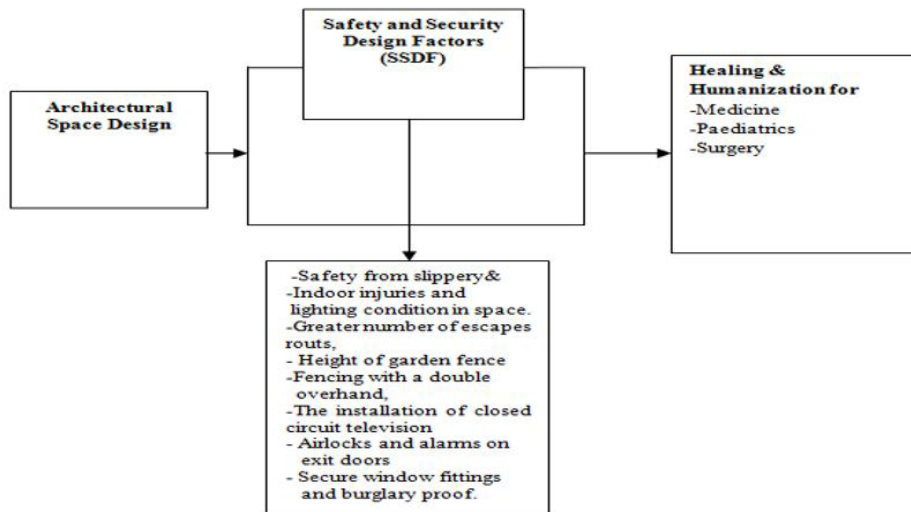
Safety and Security Design Factors (SSDF)

Architectural Space Design

Healing & Humanization for
-Medicine
-Paediatrics
-Surgery

-Safety from slippery&
-Indoor injuries and lighting condition in space.
-Greater number of escapes routs,
- Height of garden fence
-Fencing with a double overhand,
-The installation of closed circuit television
- Airlocks and alarms on exit doors
- Secure window fittings and burglary proof.